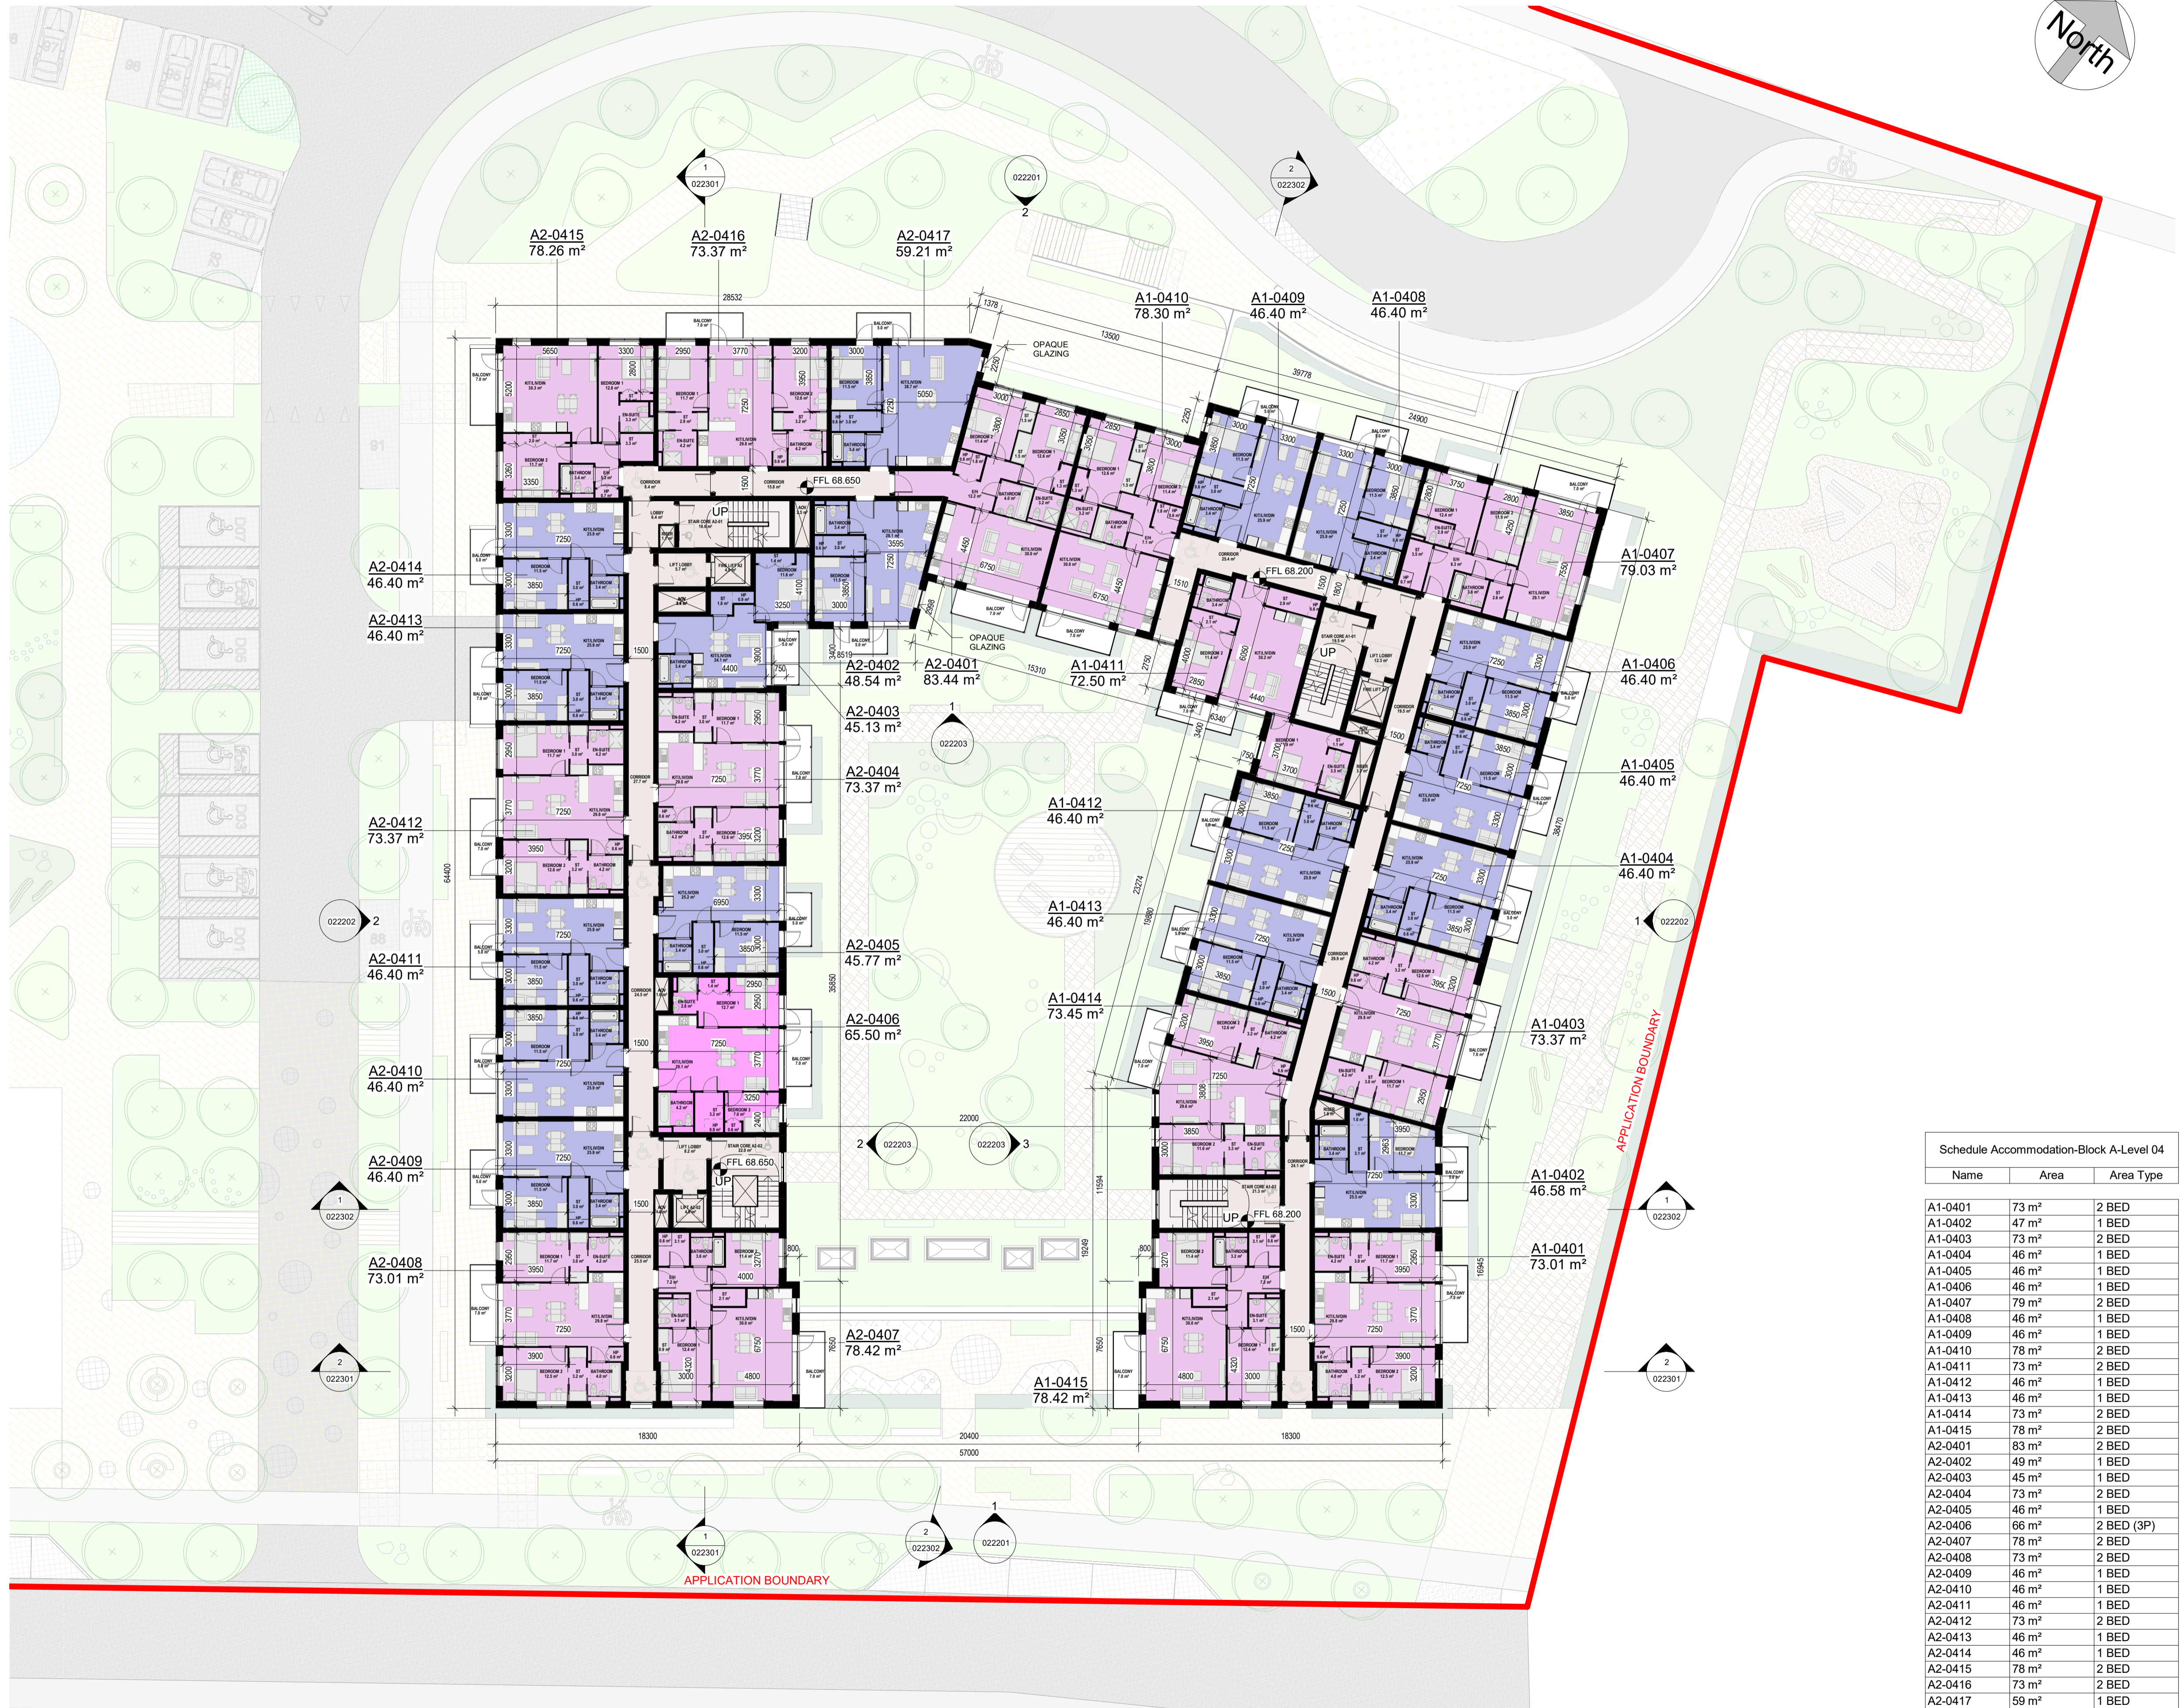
North

A2-0415
78.26 m²

A2-0416
73.37 m²

A2-0417
59.21 m²

A1-0410
78.30 m²

A1-0409
46.40 m²

A1-0408
46.40 m²

OPAQUE GLAZING

FFL 68.650

FFL 68.200

UP

A2-0414
46.40 m²

A2-0413
46.40 m²

A2-0402
48.54 m²

A2-0401
83.44 m²

OPAQUE GLAZING

A1-0411
72.50 m²

A1-0407
79.03 m²

A1-0406
46.40 m²

A2-0403
45.13 m²

A2-0404
73.37 m²

A2-0412
73.37 m²

A1-0412
46.40 m²

A1-0405
46.40 m²

A1-0404
46.40 m²

A1-0413
46.40 m²

A2-0411
46.40 m²

A2-0405
45.77 m²

A1-0414
73.45 m²

A2-0406
65.50 m²

A1-0403
73.37 m²

A2-0410
46.40 m²

APPLICATION BOUNDARY

A2-0409
46.40 m²

FFL 68.650

FFL 68.200

A1-0402
46.58 m²

A2-0408
73.01 m²

A1-0401
73.01 m²

A2-0407
78.42 m²

A1-0415
78.42 m²

18300
20400
18300
57000

APPLICATION BOUNDARY

Schedule Accommodation-Block A-Level 04

| Name | Area | Area Type |
|---|---|---|
| A1-0401 | 73 m² | 2 BED |
| A1-0402 | 47 m² | 1 BED |
| A1-0403 | 73 m² | 2 BED |
| A1-0404 | 46 m² | 1 BED |
| A1-0405 | 46 m² | 1 BED |
| A1-0406 | 46 m² | 1 BED |
| A1-0407 | 79 m² | 2 BED |
| A1-0408 | 46 m² | 1 BED |
| A1-0409 | 46 m² | 1 BED |
| A1-0410 | 78 m² | 2 BED |
| A1-0411 | 73 m² | 2 BED |
| A1-0412 | 46 m² | 1 BED |
| A1-0413 | 46 m² | 1 BED |
| A1-0414 | 73 m² | 2 BED |
| A1-0415 | 78 m² | 2 BED |
| A2-0401 | 83 m² | 2 BED |
| A2-0402 | 49 m² | 1 BED |
| A2-0403 | 45 m² | 1 BED |
| A2-0404 | 73 m² | 2 BED |
| A2-0405 | 46 m² | 1 BED |
| A2-0406 | 66 m² | 2 BED (3P) |
| A2-0407 | 78 m² | 2 BED |
| A2-0408 | 73 m² | 2 BED |
| A2-0409 | 46 m² | 1 BED |
| A2-0410 | 46 m² | 1 BED |
| A2-0411 | 46 m² | 1 BED |
| A2-0412 | 73 m² | 2 BED |
| A2-0413 | 46 m² | 1 BED |
| A2-0414 | 46 m² | 1 BED |
| A2-0415 | 78 m² | 2 BED |
| A2-0416 | 73 m² | 2 BED |
| A2-0417 | 59 m² | 1 BED |